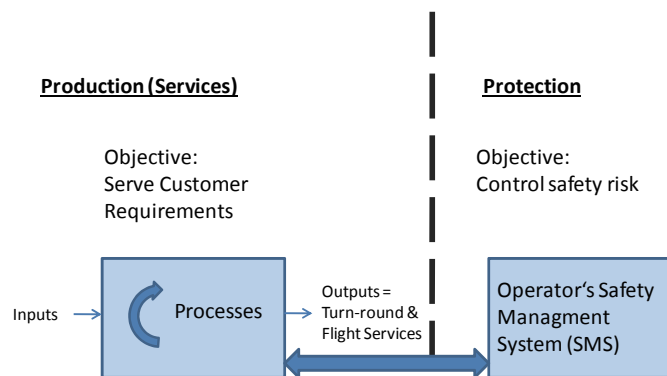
Production (Services)

Protection

Objective:
Serve Customer Requirements

Objective:
Control safety risk

Inputs

Processes

Outputs = Turn-round & Flight Services

Operator's Safety Managment System (SMS)